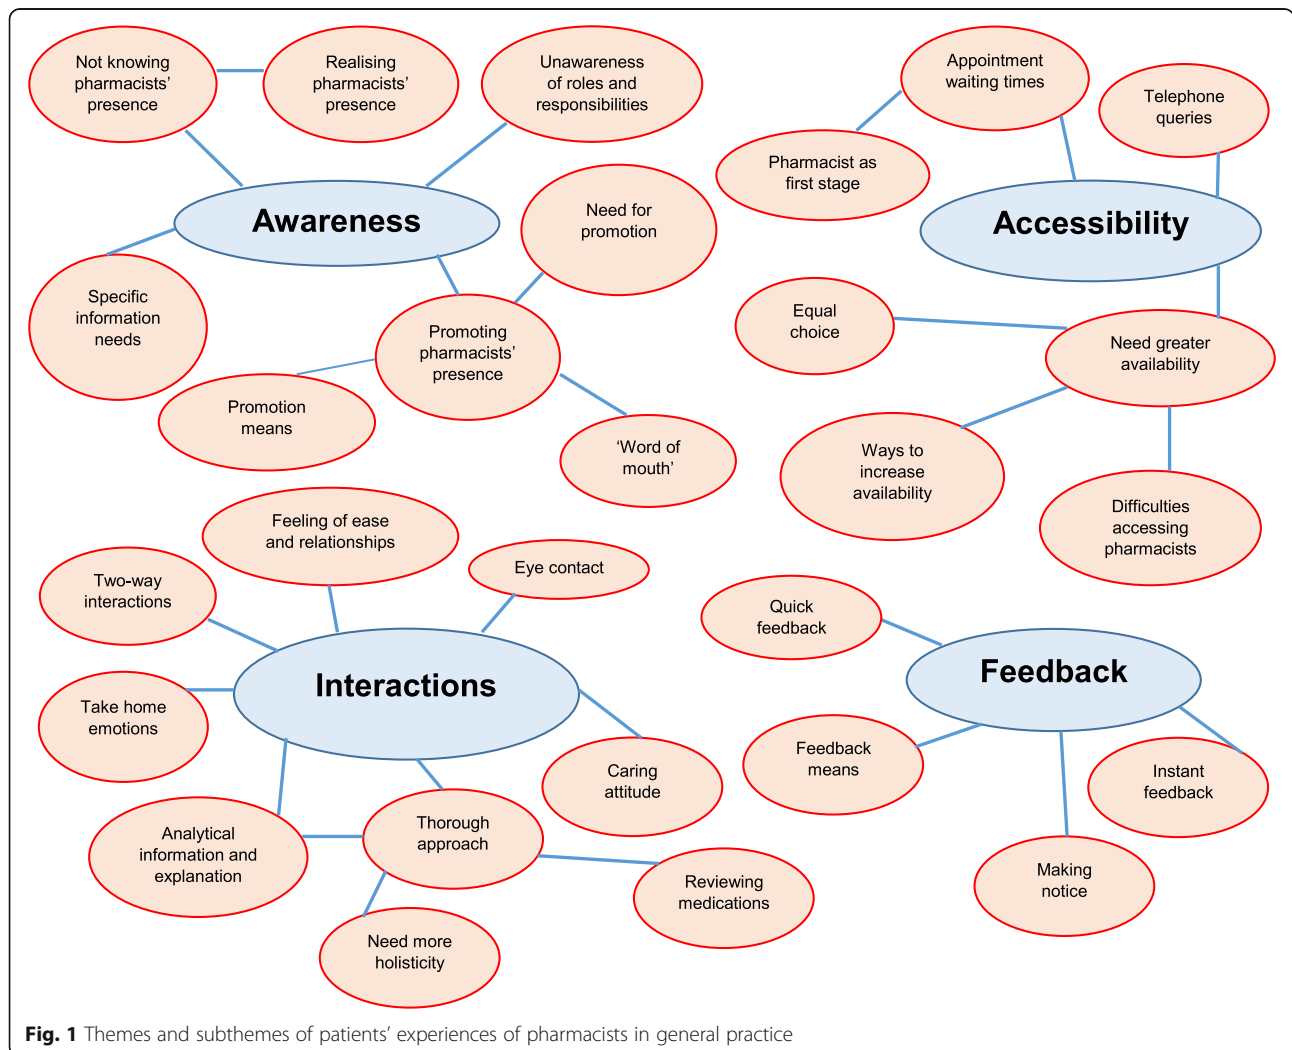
Not knowing pharmacists' presence

Realising pharmacists' presence

Unawareness of roles and responsibilities

Awareness

Specific information needs

Need for promotion

Promoting pharmacists' presence

Promotion means

'Word of mouth'

Appointment waiting times

Telephone queries

Pharmacist as first stage

Accessibility

Equal choice

Need greater availability

Ways to increase availability

Difficulties accessing pharmacists

Feeling of ease and relationships

Two-way interactions

Eye contact

Interactions

Take home emotions

Caring attitude

Analytical information and explanation

Thorough approach

Reviewing medications

Need more holisticity

Quick feedback

Feedback

Feedback means

Instant feedback

Making notice

**Fig. 1** Themes and subthemes of patients' experiences of pharmacists in general practice